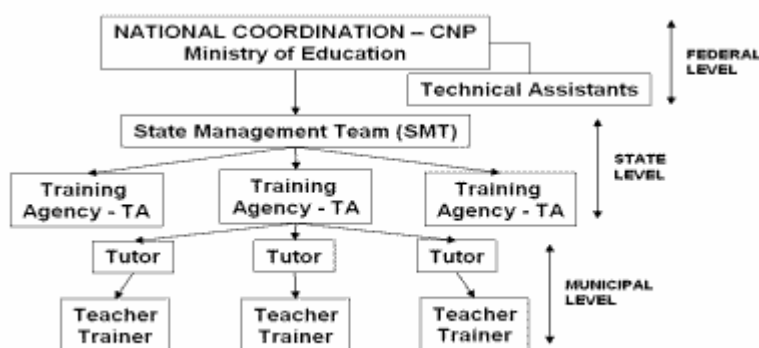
NATIONAL COORDINATION – CNP
Ministry of Education

Technical Assistants

FEDERAL LEVEL

State Management Team (SMT)

STATE LEVEL

Training Agency - TA

Training Agency - TA

Training Agency - TA

Tutor

Tutor

Tutor

MUNICIPAL LEVEL

Teacher Trainer

Teacher Trainer

Teacher Trainer